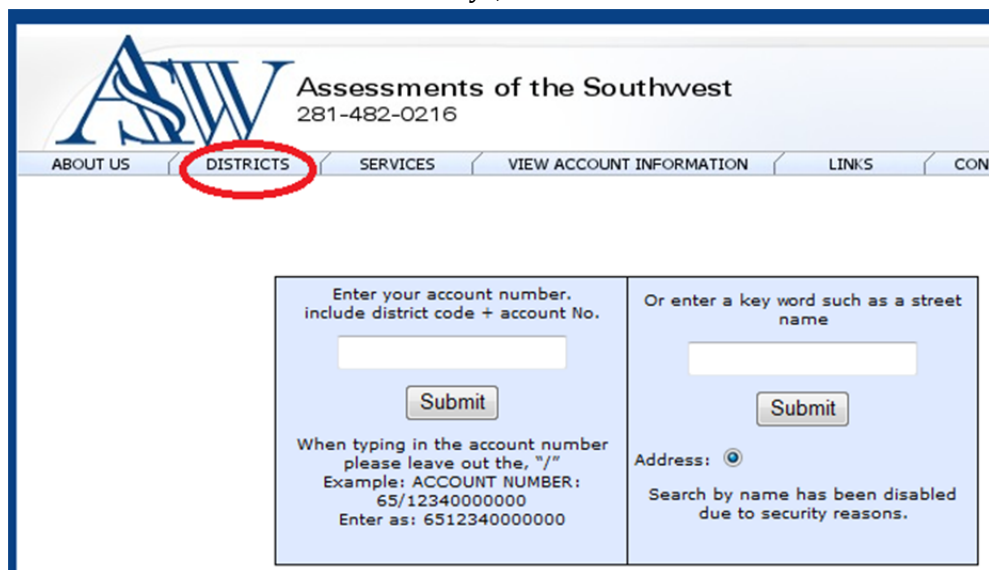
ASW

Assessments of the Southwest
281-482-0216

ABOUT US | DISTRICTS | SERVICES | VIEW ACCOUNT INFORMATION | LINKS | CON

| Enter your account number. include district code + account No. | Or enter a key word such as a street name |
|---|---|
| Submit | Submit |
| When typing in the account number please leave out the, "/" Example: ACCOUNT NUMBER: 65/12340000000 Enter as: 6512340000000 | Address: Search by name has been disabled due to security reasons. |